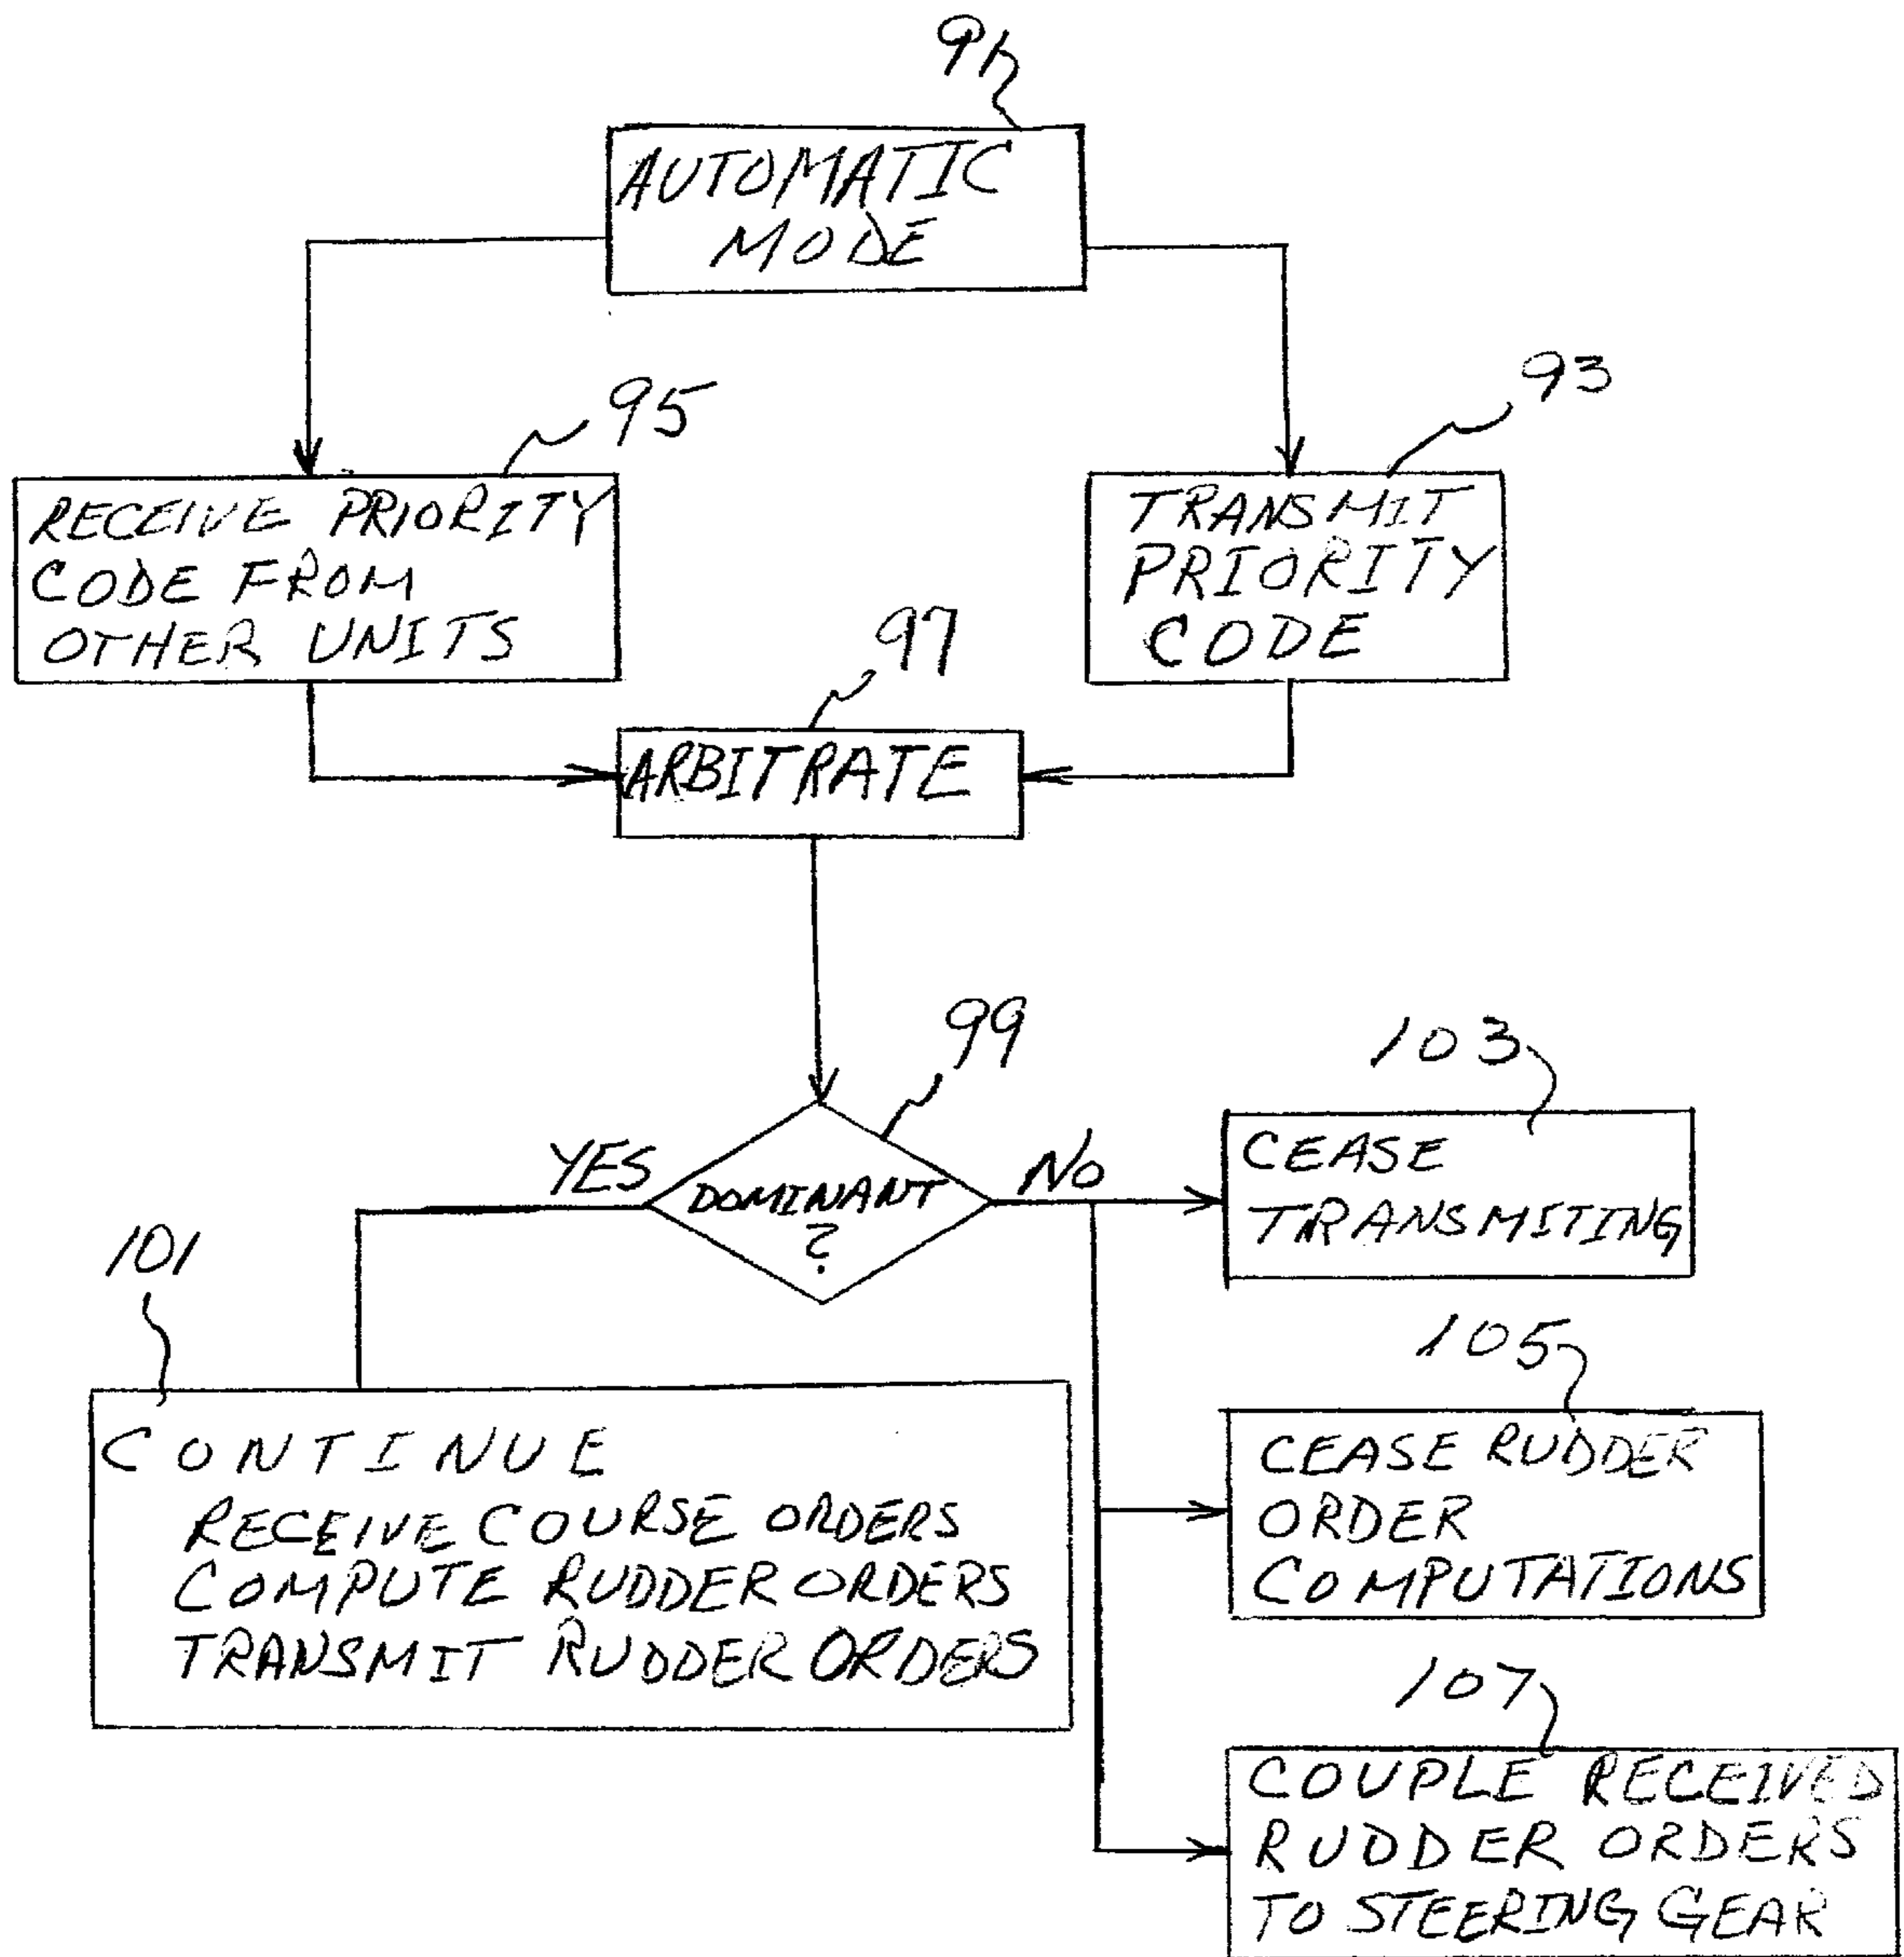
91

AUTOMATIC MODE

95

RECEIVE PRIORITY CODE FROM OTHER UNITS

93

TRANSMIT PRIORITY CODE

97

ARBITRATE

99

DOMINANT ?

YES

NO

103

CEASE TRANSMITING

101

CONTINUE
RECEIVE COURSE ORDERS
COMPUTE RUDDER ORDERS
TRANSMIT RUDDER ORDERS

105

CEASE RUDDER ORDER COMPUTATIONS

107

COUPLE RECEIVED RUDDER ORDERS TO STEERING GEAR